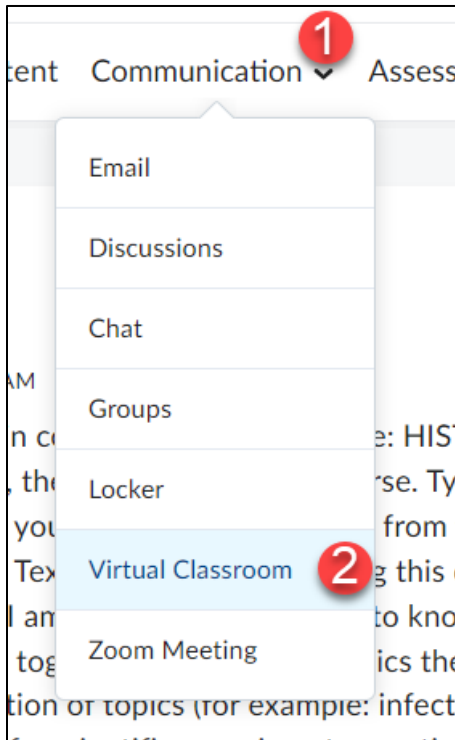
tent Communication 1 Assess

Email

Discussions

Chat

Groups

Locker

Virtual Classroom 2

Zoom Meeting

AM

n co e: HIST

, the rse. Ty

you from

Tex g this

l am to kno

tog ics the

tion of topics (for example: infect